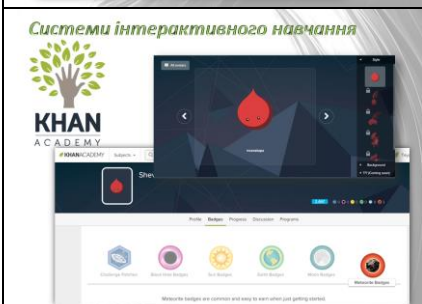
Системи інтерактивного навчання

KHAN
ACADEMY

KHANACADEMY Subjects

Shev

Profile Badges Progress Discussion Programs

Challenge Patches
Black Hole Badges
Sun Badges
Earth Badges
Moon Badges
Meteorite Badges

Meteorite badges are common and easy to earn when just getting started.